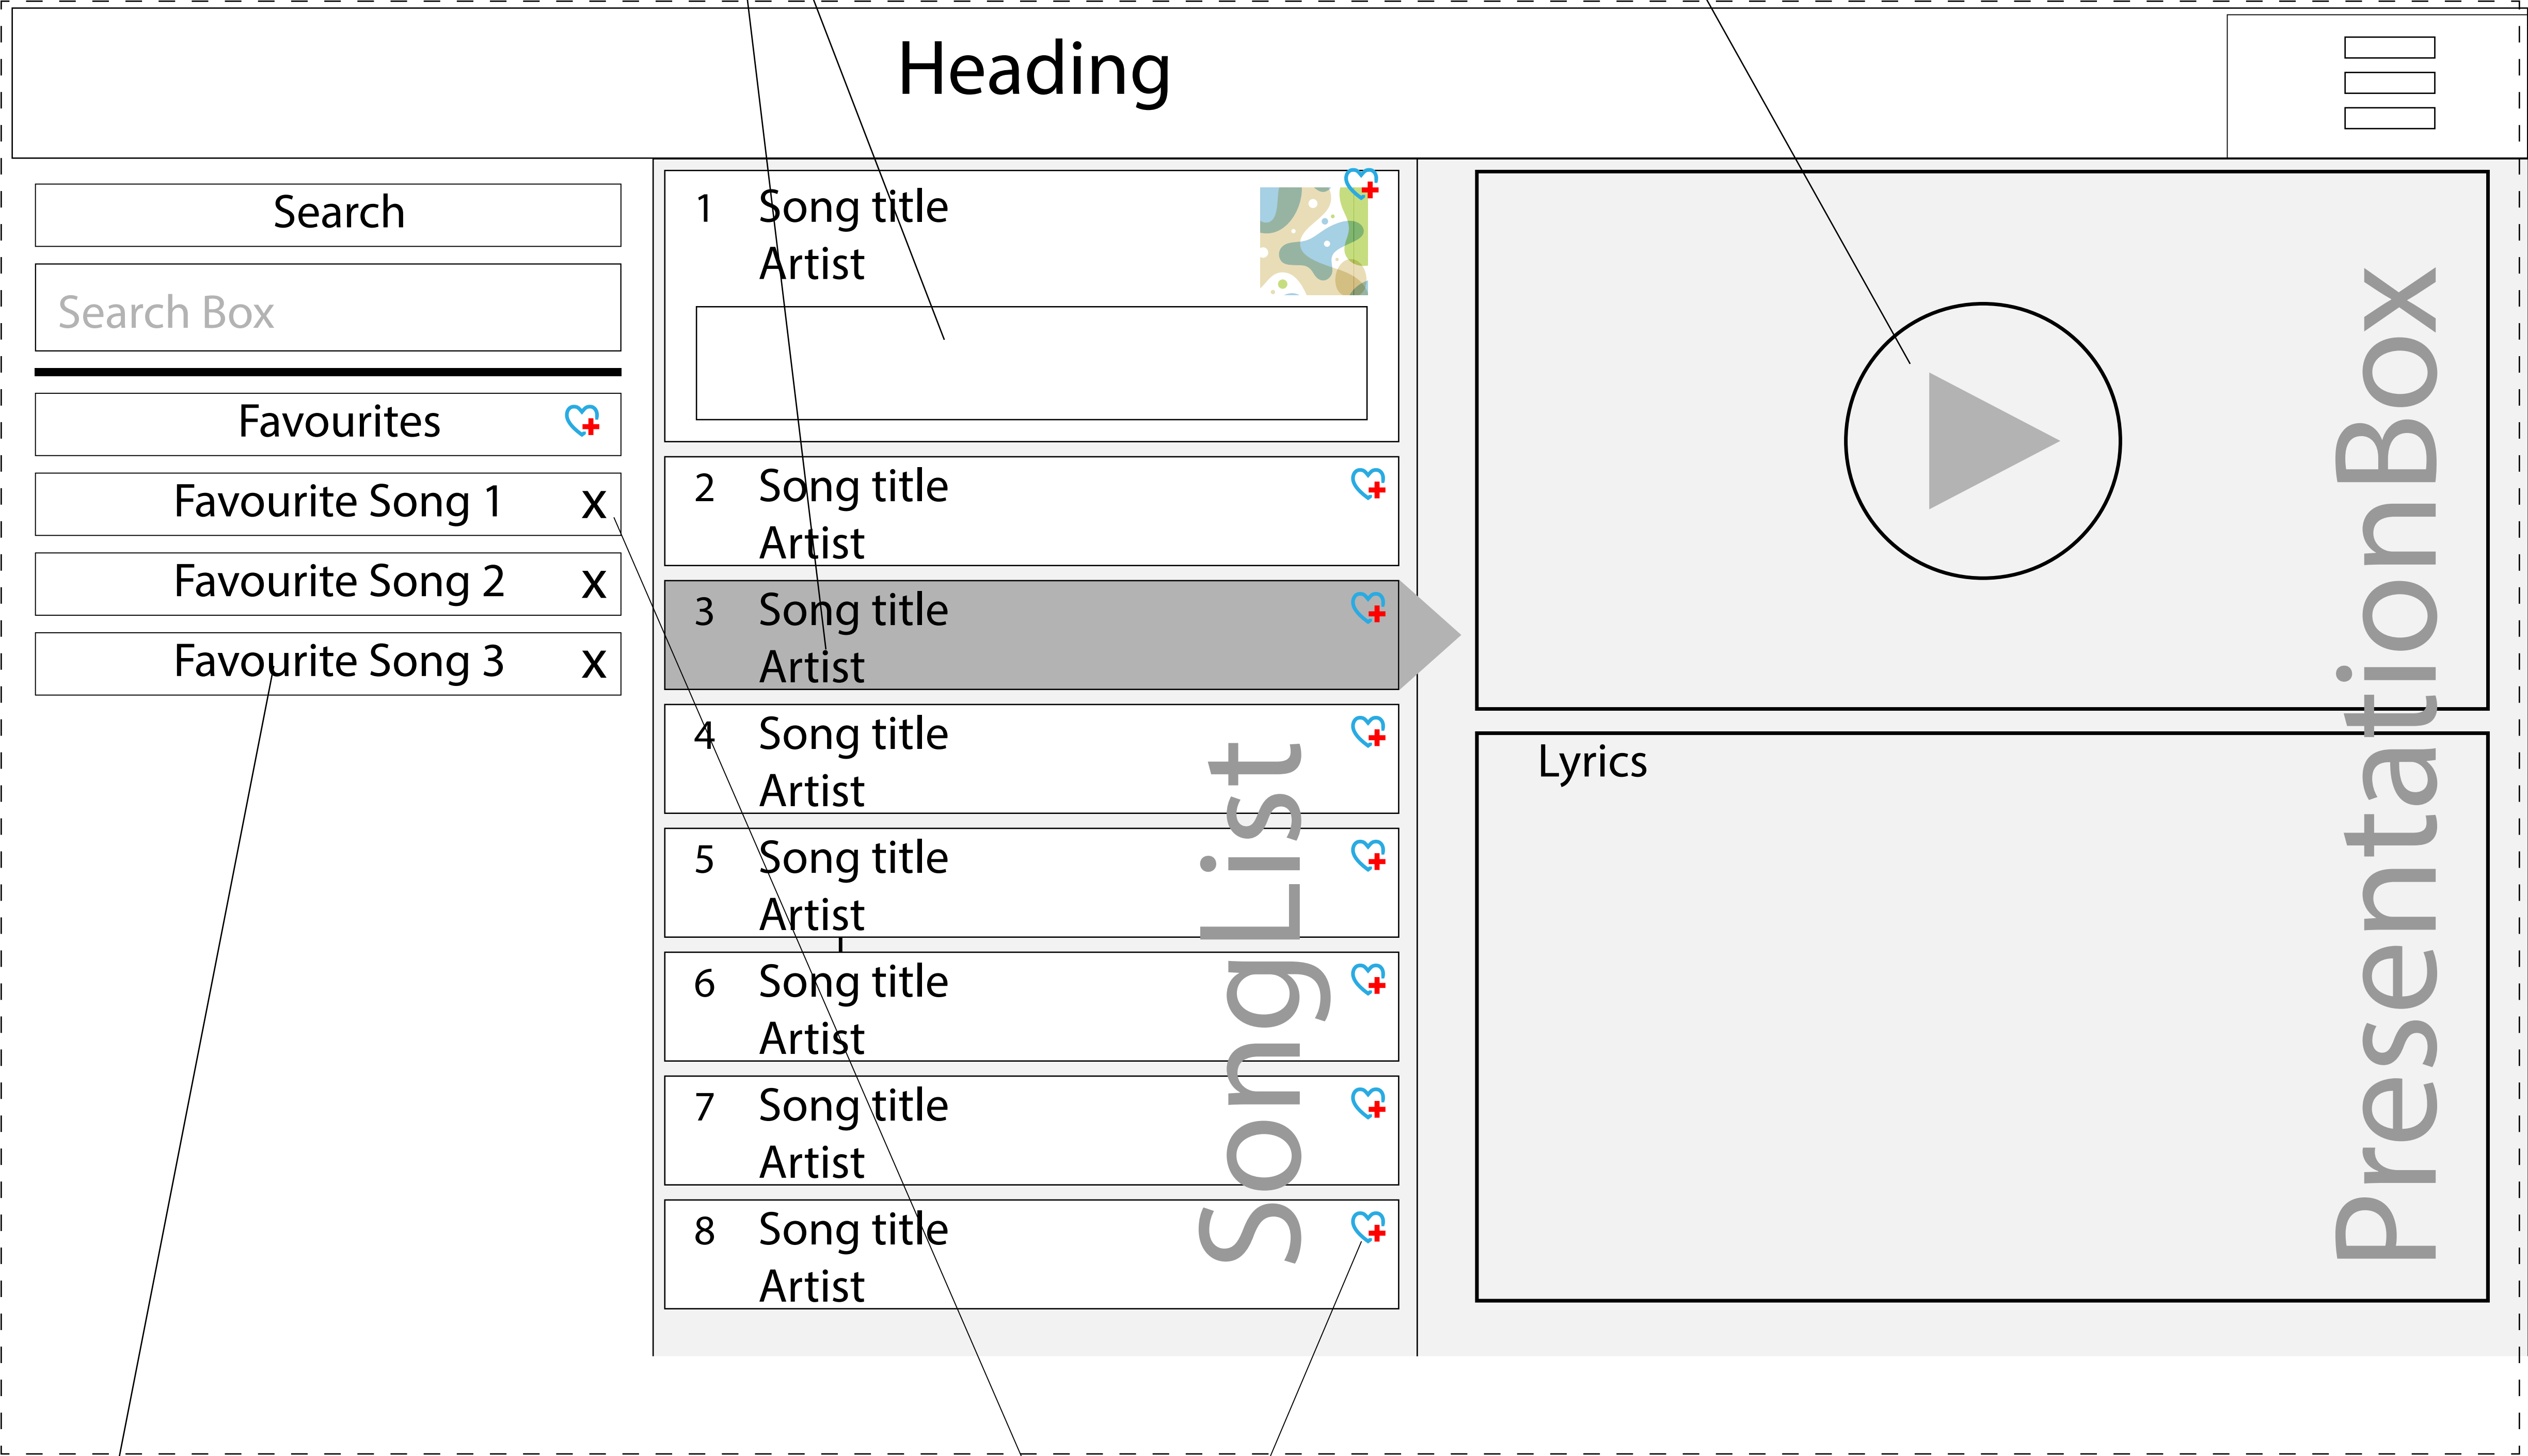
Heading

Search

Search Box

Favourites

Favourite Song 1 x

Favourite Song 2 x

Favourite Song 3 x

1 Song title
Artist

2 Song title
Artist

3 Song title
Artist

4 Song title
Artist

5 Song title
Artist

6 Song title
Artist

7 Song title
Artist

8 Song title
Artist

SongList

Lyrics

PresentationBox